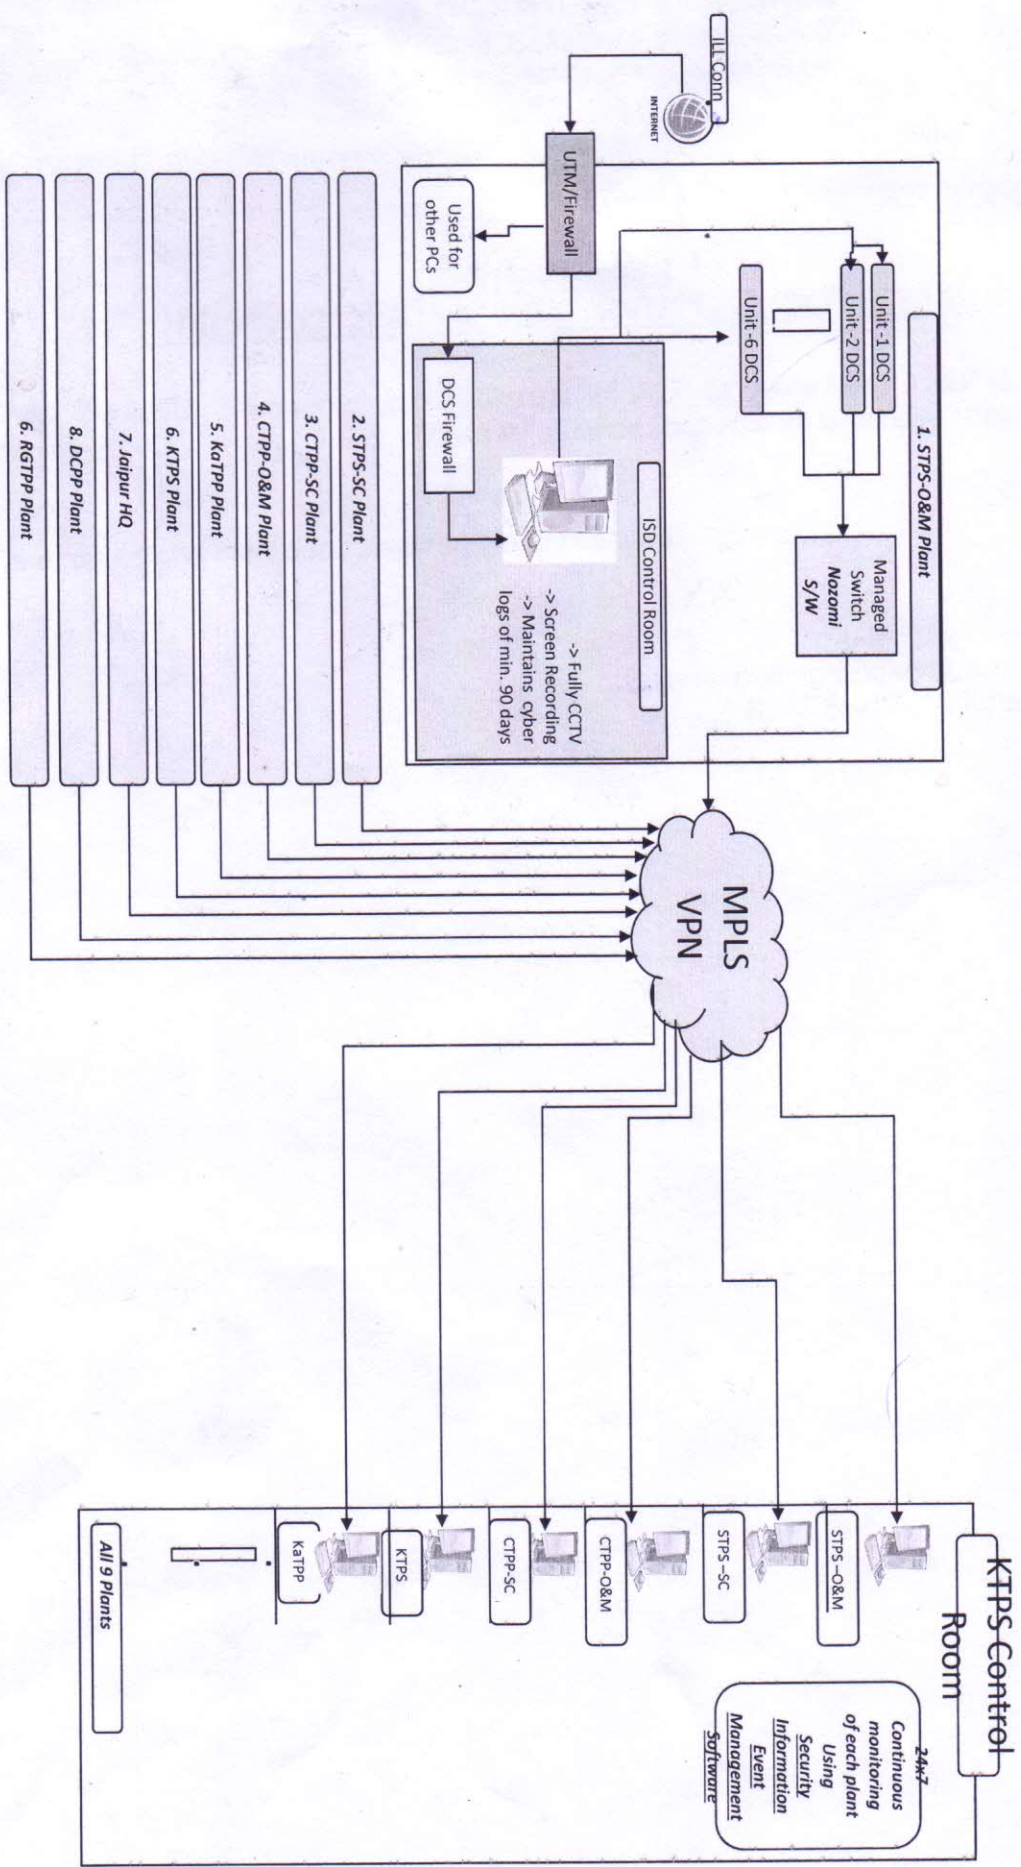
ILL Conn

INTERNET

UTM/Firewall

Used for other PCs

1. STPS-O&M Plant

Unit -1 DCS

Unit-2 DCS

Unit -6 DCS

Managed Switch Nozomi S/W

DCS Firewall

ISD Control Room

-> Fully CCTV
-> Screen Recording
-> Maintains cyber logs of min. 90 days

2. STPS-SC Plant

3. CTPP-SC Plant

4. CTPP-O&M Plant

5. KaTPP Plant

6. KTPS Plant

7. Jaipur HQ

8. DCPP Plant

6. RGTPP Plant

MPLS VPN

KTPS Control Room

24x7 Continuous monitoring of each plant Using Security Information Event Management Software

STPS –O&M

STPS –SC

CTPP-O&M

CTPP-SC

KTPS

KaTPP

All 9 Plants